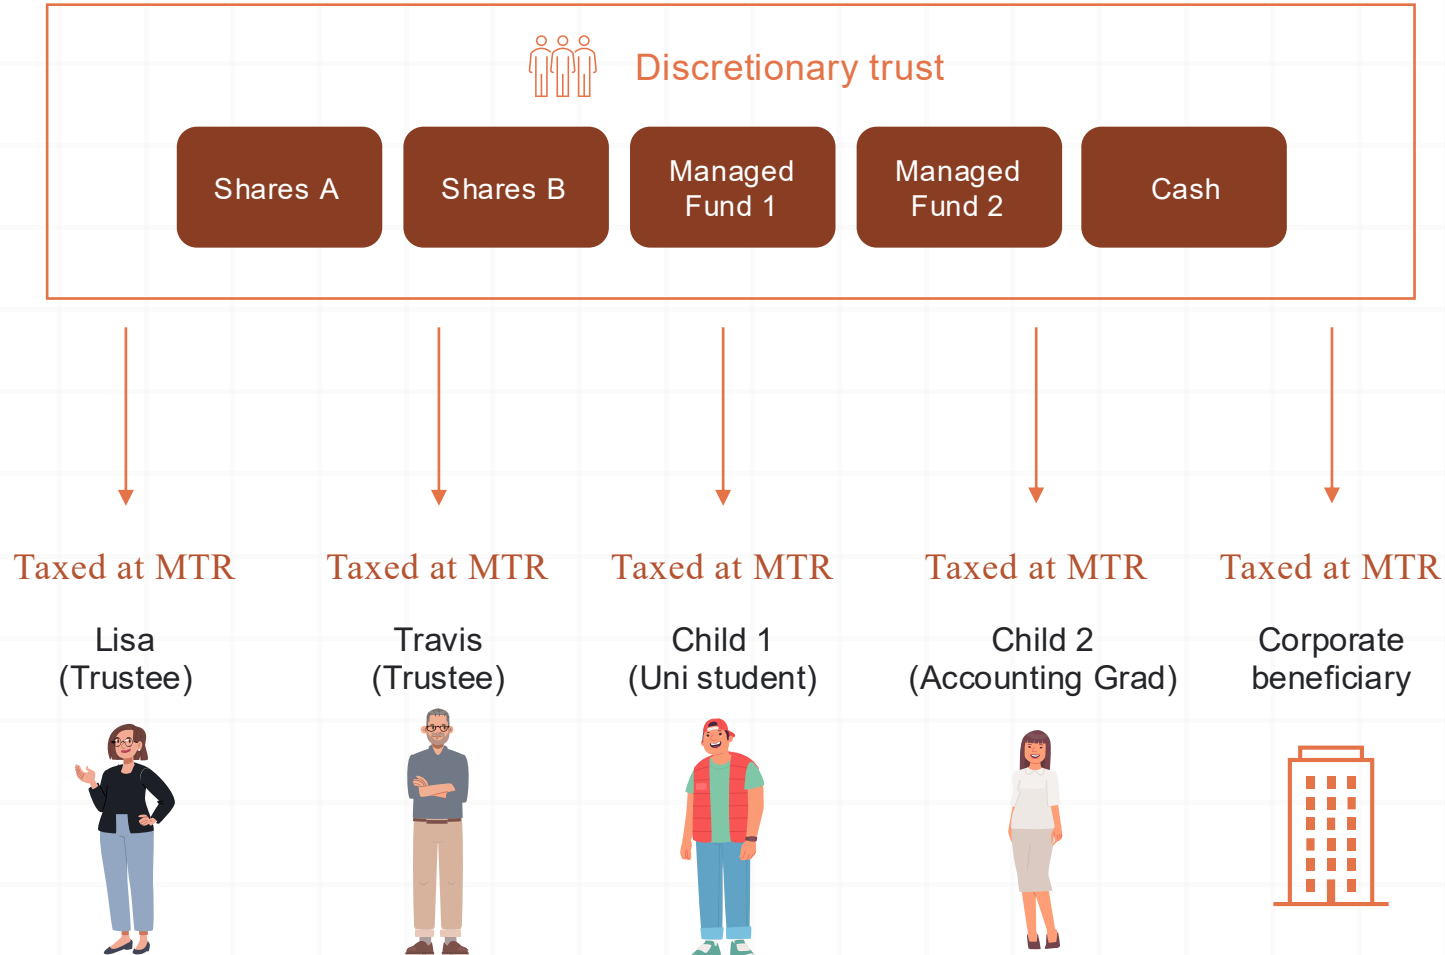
Discretionary trust

Shares A

Shares B

Managed Fund 1

Managed Fund 2

Cash

Taxed at MTR

Lisa (Trustee)

Taxed at MTR

Travis (Trustee)

Taxed at MTR

Child 1 (Uni student)

Taxed at MTR

Child 2 (Accounting Grad)

Taxed at MTR

Corporate beneficiary